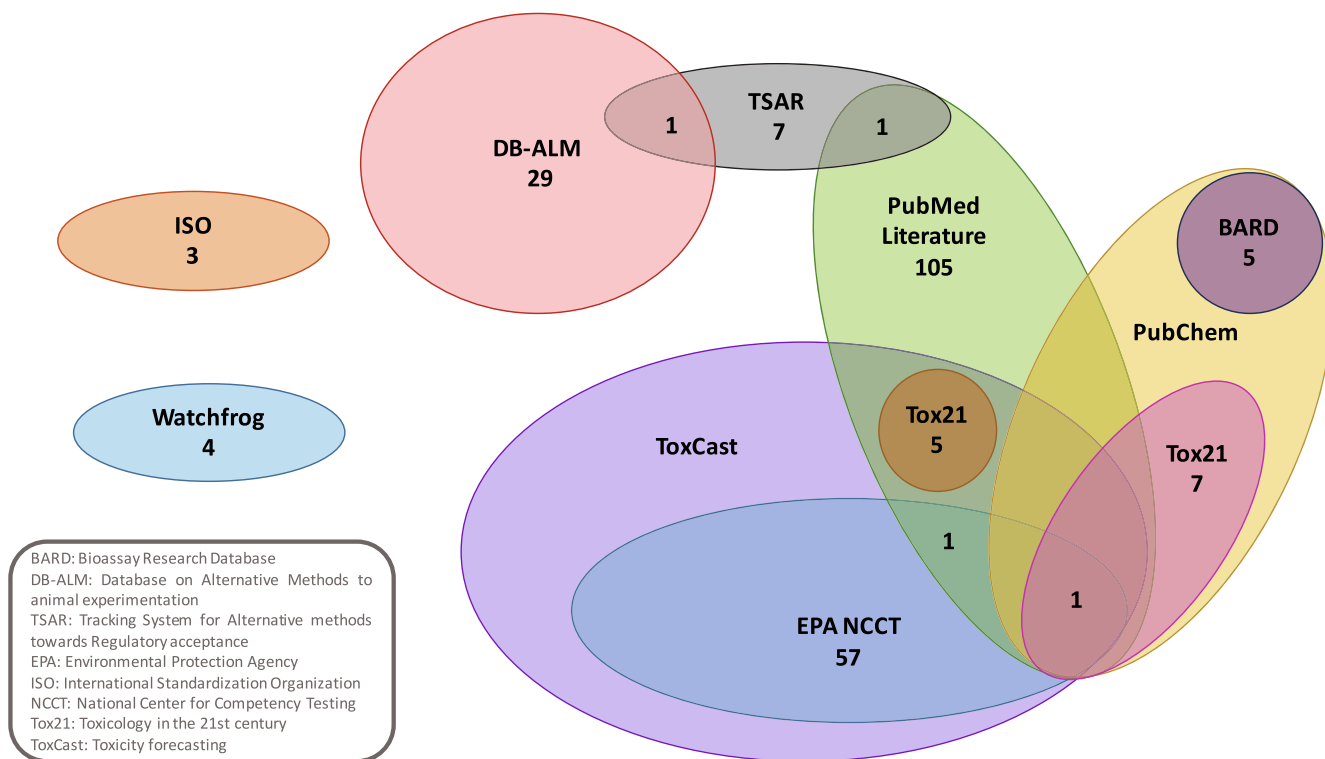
TSAR
7
1
1
DB-ALM
29
ISO
3
PubMed
Literature
105
BARD
5
PubChem
Watchfrog
4
ToxCast
Tox21
5
Tox21
7
1
1
EPA NCCT
57

BARD: Bioassay Research Database
DB-ALM: Database on Alternative Methods to animal experimentation
TSAR: Tracking System for Alternative methods towards Regulatory acceptance
EPA: Environmental Protection Agency
ISO: International Standardization Organization
NCCT: National Center for Competency Testing
Tox21: Toxicology in the 21st century
ToxCast: Toxicity forecasting